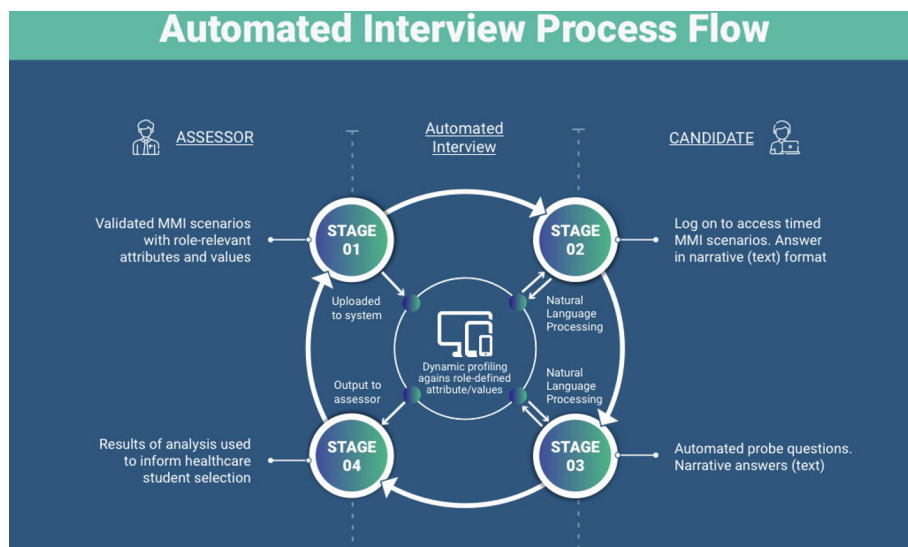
Automated Interview Process Flow

ASSESSOR

Automated Interview

CANDIDATE

Validated MMI scenarios with role-relevant attributes and values

STAGE 01

STAGE 02

Log on to access timed MMI scenarios. Answer in narrative (text) format

Uploaded to system

Natural Language Processing

Dynamic profiling agains role-defined attribute/values

Output to assessor

Natural Language Processing

Results of analysis used to inform healthcare student selection

STAGE 04

STAGE 03

Automated probe questions. Narrative answers (text)